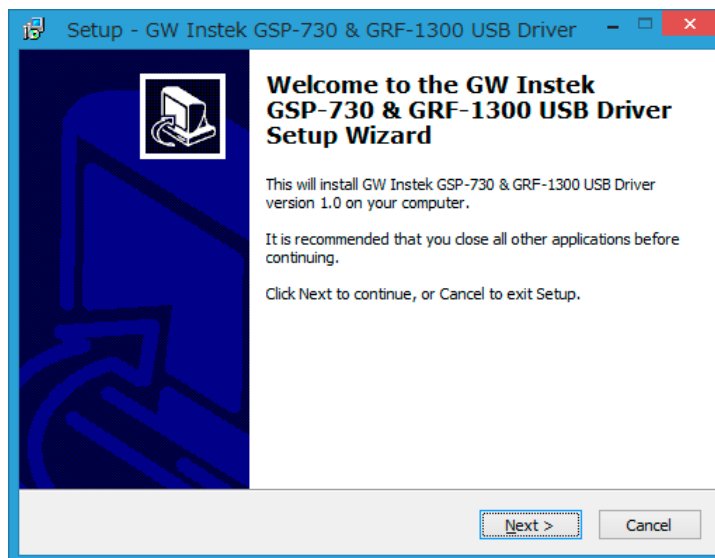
Setup - GW Instek GSP-730 & GRF-1300 USB Driver

Welcome to the GW Instek GSP-730 & GRF-1300 USB Driver Setup Wizard

This will install GW Instek GSP-730 & GRF-1300 USB Driver version 1.0 on your computer.

It is recommended that you close all other applications before continuing.

Click Next to continue, or Cancel to exit Setup.

Next >

Cancel